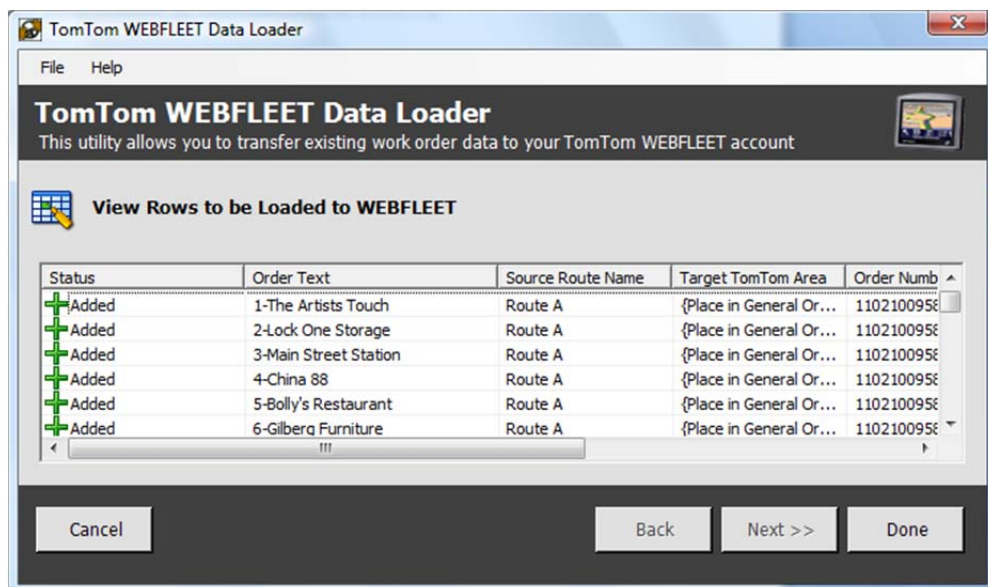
TomTom WEBFLEET Data Loader

File Help

TomTom WEBFLEET Data Loader
This utility allows you to transfer existing work order data to your TomTom WEBFLEET account

View Rows to be Loaded to WEBFLEET

| Status | Order Text | Source Route Name | Target TomTom Area | Order Numb |
|---|---|---|---|---|
| Added | 1-The Artists Touch | Route A | {Place in General Or... | 110210095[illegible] |
| Added | 2-Lock One Storage | Route A | {Place in General Or... | 110210095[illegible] |
| Added | 3-Main Street Station | Route A | {Place in General Or... | 110210095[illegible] |
| Added | 4-China 88 | Route A | {Place in General Or... | 110210095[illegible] |
| Added | 5-Bolly's Restaurant | Route A | {Place in General Or... | 110210095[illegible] |
| Added | 6-Gilberg Furniture | Route A | {Place in General Or... | 110210095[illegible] |

Cancel Back Next >> Done